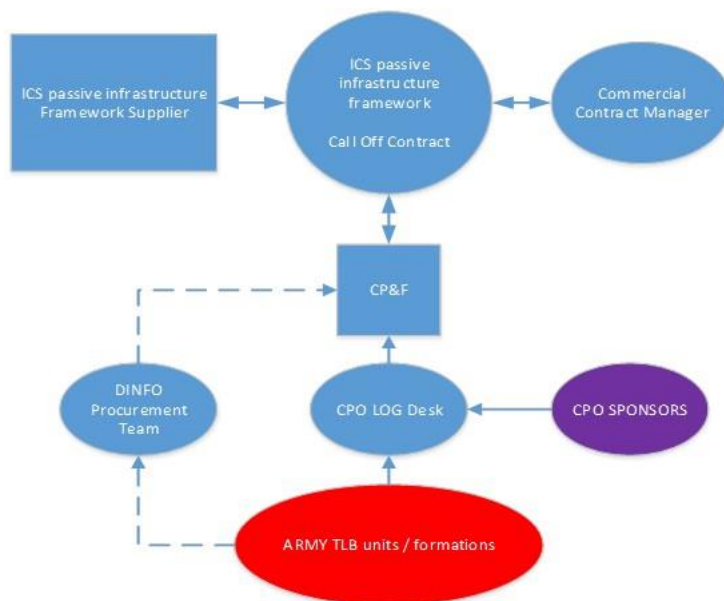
ICS passive infrastructure Framework Supplier

ICS passive infrastructure framework

Call Off Contract

Commercial Contract Manager

CP&F

DINFO Procurement Team

CPO LOG Desk

CPO SPONSORS

ARMY TLB units / formations